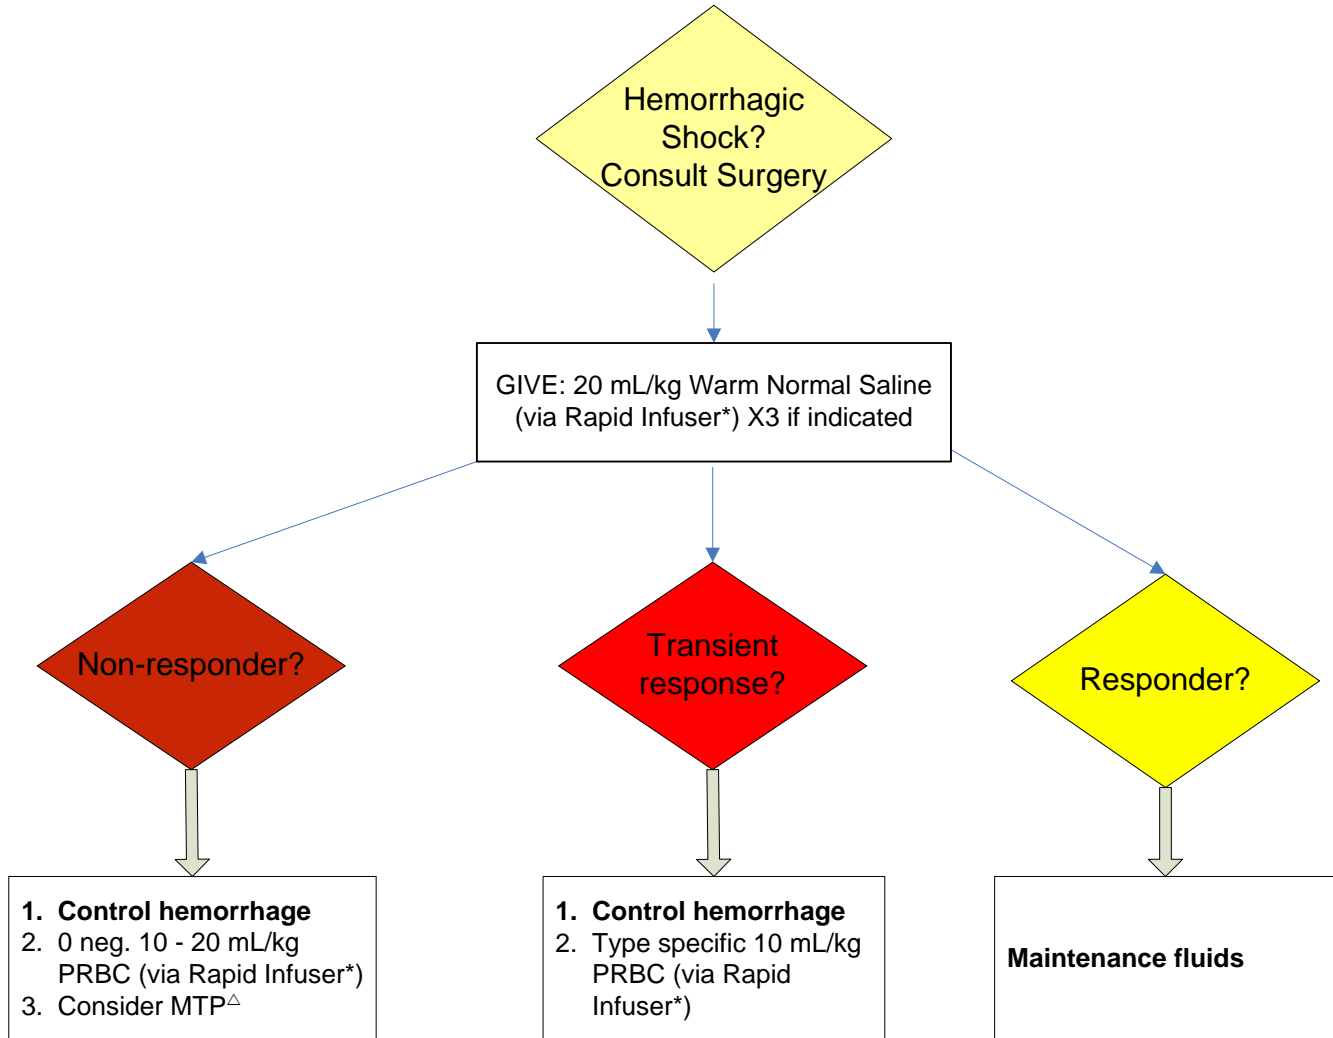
Hemorrhagic Shock? Consult Surgery

GIVE: 20 mL/kg Warm Normal Saline (via Rapid Infuser*) X3 if indicated

Non-responder?

Transient response?

Responder?

1. **Control hemorrhage**
2. 0 neg. 10 - 20 mL/kg PRBC (via Rapid Infuser*)
3. Consider MTP$^{\triangle}$

1. **Control hemorrhage**
2. Type specific 10 mL/kg PRBC (via Rapid Infuser*)

**Maintenance fluids**